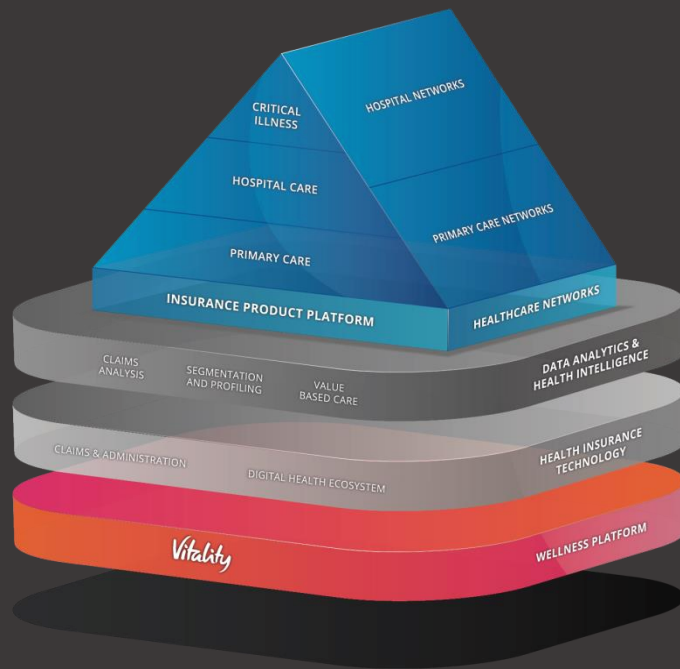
CRITICAL ILLNESS

HOSPITAL NETWORKS

HOSPITAL CARE

PRIMARY CARE NETWORKS

PRIMARY CARE

INSURANCE PRODUCT PLATFORM

HEALTHCARE NETWORKS

CLAIMS ANALYSIS

SEGMENTATION AND PROFILING

VALUE BASED CARE

DATA ANALYTICS & HEALTH INTELLIGENCE

CLAIMS & ADMINISTRATION

DIGITAL HEALTH ECOSYSTEM

HEALTH INSURANCE TECHNOLOGY

Vitality

WELLNESS PLATFORM